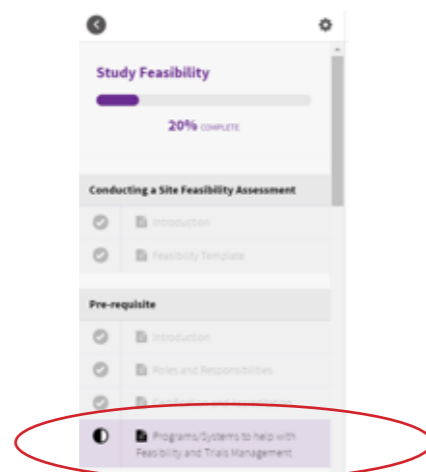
Study Feasibility

20% COMPLETE

Conducting a Site Feasibility Assessment

Introduction

Feasibility Template

Pre-requisite

Introduction

Roles and Responsibilities

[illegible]

Programs/Systems to help with Feasibility and Trials Management